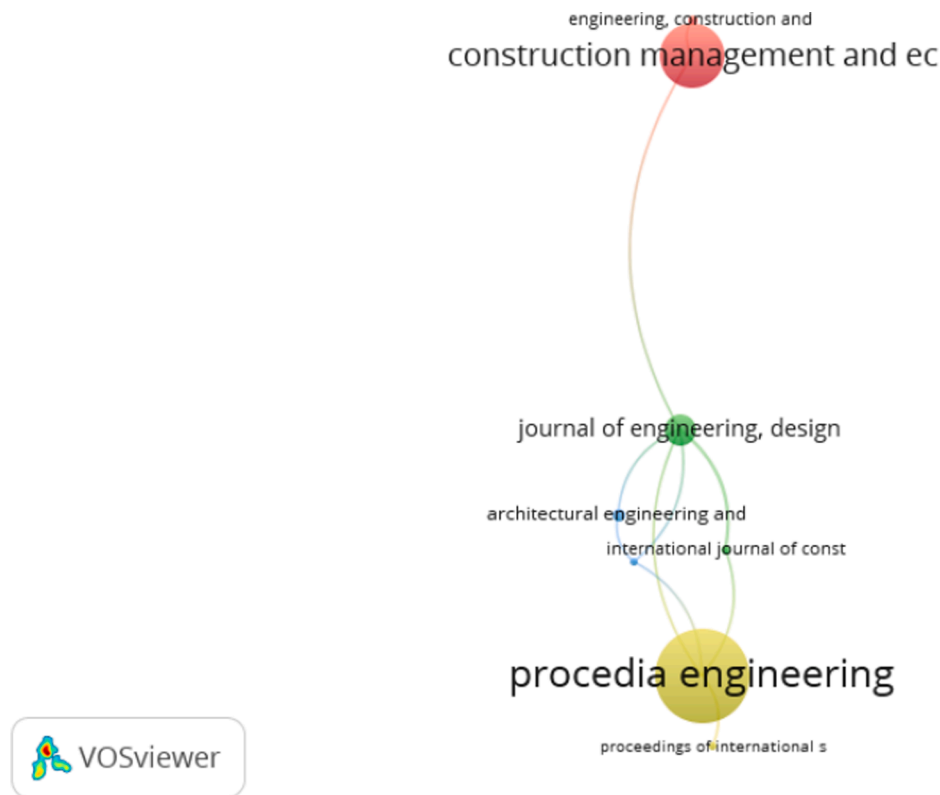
engineering, construction and
construction management and ec
journal of engineering, design
architectural engineering and
international journal of const
procedia engineering
proceedings of international s
VOSviewer